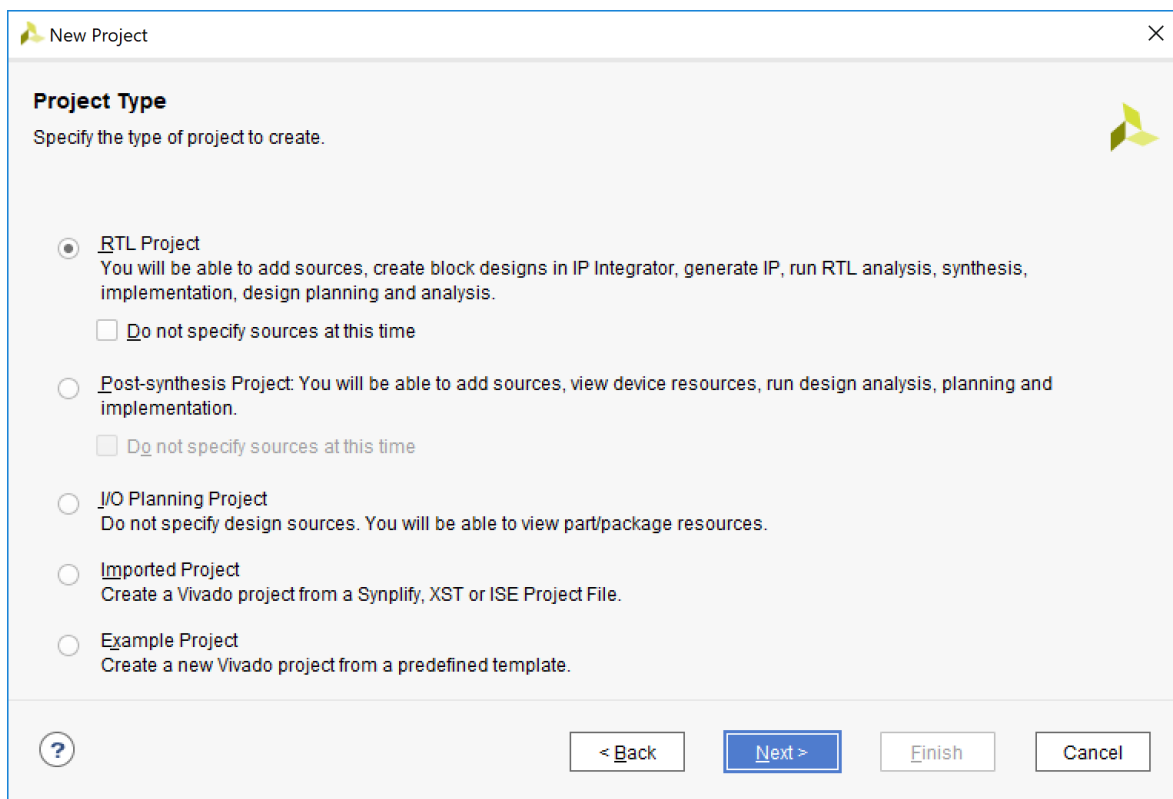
New Project

Project Type

Specify the type of project to create.

RTL Project
You will be able to add sources, create block designs in IP Integrator, generate IP, run RTL analysis, synthesis, implementation, design planning and analysis.

Do not specify sources at this time

Post-synthesis Project: You will be able to add sources, view device resources, run design analysis, planning and implementation.

Do not specify sources at this time

I/O Planning Project
Do not specify design sources. You will be able to view part/package resources.

Imported Project
Create a Vivado project from a Synplify, XST or ISE Project File.

Example Project
Create a new Vivado project from a predefined template.

?

< Back

Next >

Finish

Cancel